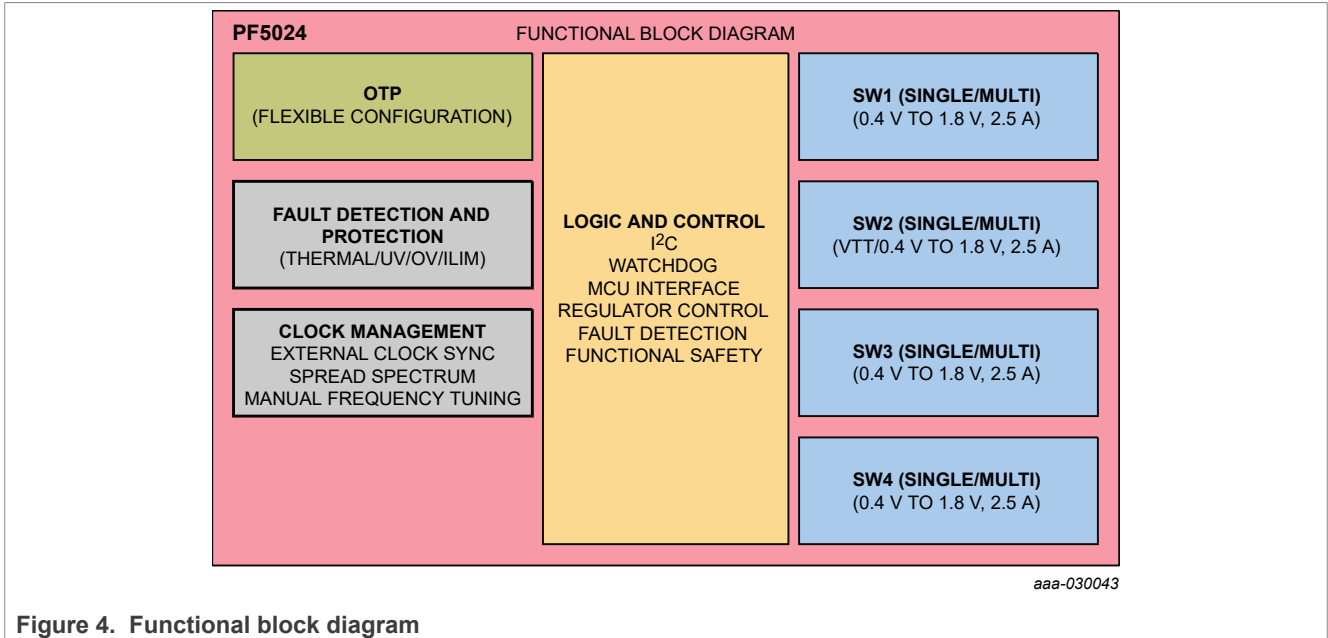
PF5024

FUNCTIONAL BLOCK DIAGRAM

OTP
(FLEXIBLE CONFIGURATION)

FAULT DETECTION AND PROTECTION
(THERMAL/UV/OV/ILIM)

CLOCK MANAGEMENT
EXTERNAL CLOCK SYNC
SPREAD SPECTRUM
MANUAL FREQUENCY TUNING

LOGIC AND CONTROL
$I^2C$
WATCHDOG
MCU INTERFACE
REGULATOR CONTROL
FAULT DETECTION
FUNCTIONAL SAFETY

SW1 (SINGLE/MULTI)
(0.4 V TO 1.8 V, 2.5 A)

SW2 (SINGLE/MULTI)
(VTT/0.4 V TO 1.8 V, 2.5 A)

SW3 (SINGLE/MULTI)
(0.4 V TO 1.8 V, 2.5 A)

SW4 (SINGLE/MULTI)
(0.4 V TO 1.8 V, 2.5 A)

aaa-030043

Figure 4. Functional block diagram